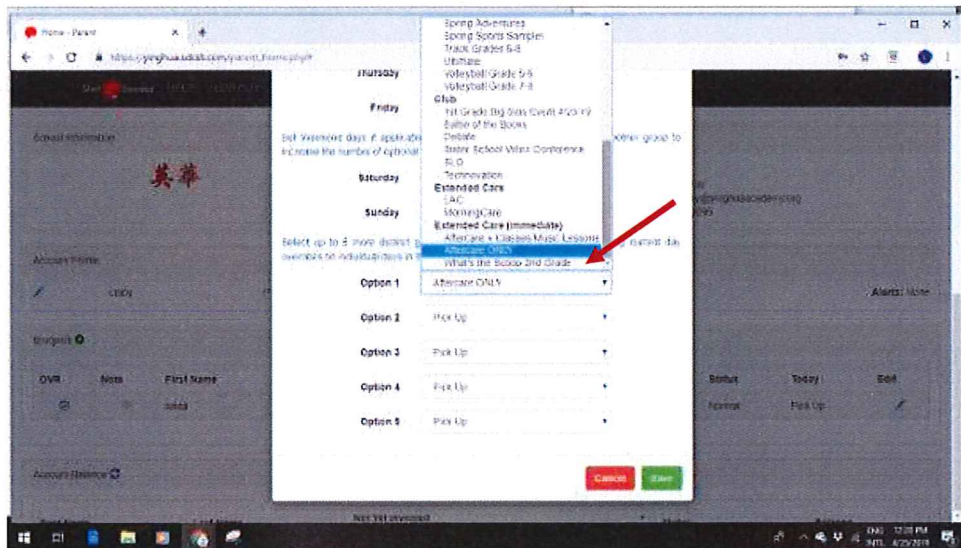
Home - Parent

https://yinghua.sdcsit.com/parent_forms.php#

Thursday

Friday

Saturday

Sunday

School Information

英華

Account Profile

Students

OVR

Note

First Name

Account Balance

Set Weekend days if applicable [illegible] another group to increase the number of optional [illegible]

Select up to 5 more distinct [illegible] current day overrides to individual days in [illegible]

Spring Adventures
Spring Sports Sampler
Track Grades 6-8
Ultimate
Volleyball Grade 5-6
Volleyball Grade 7-8
Club
1st Grade Big Sing Event #2019
Battle of the Books
Debate
Sister School Video Conference
FLO
Technovation
Extended Care
LAC
MorningCare
Extended Care (Immediate)
Aftercare + Classes Music Lessons
Aftercare ONLY
What's the Scoop 3rd Grade

Option 1 Aftercare ONLY

Option 2 Pick Up

Option 3 Pick Up

Option 4 Pick Up

Option 5 Pick Up

Cancel

Save

Alerts: None

Status

Today

Edit

Normal

Pick Up

Not Yet Invoiced

12:20 PM
4/25/2019